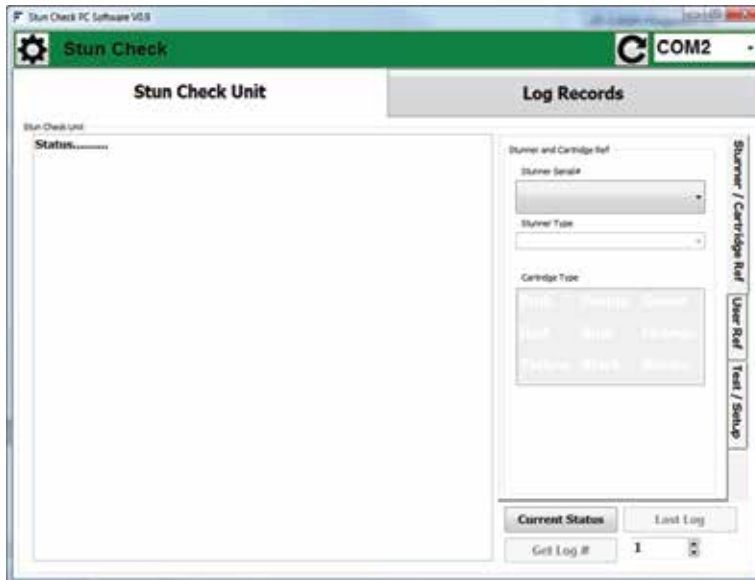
Stun Check PC Software V0.8

Stun Check

COM2

Stun Check Unit

Log Records

Stun Check Unit

Status.........

Stunner and Cartridge Ref

Stunner Serial#

Stunner Type

Cartridge Type

Pink Purple Green

Red Blue Flexsure

Yellow Black Brown

Stunner / Cartridge Ref

User Ref

Test / Setup

Current Status

Last Log

Get Log #

1